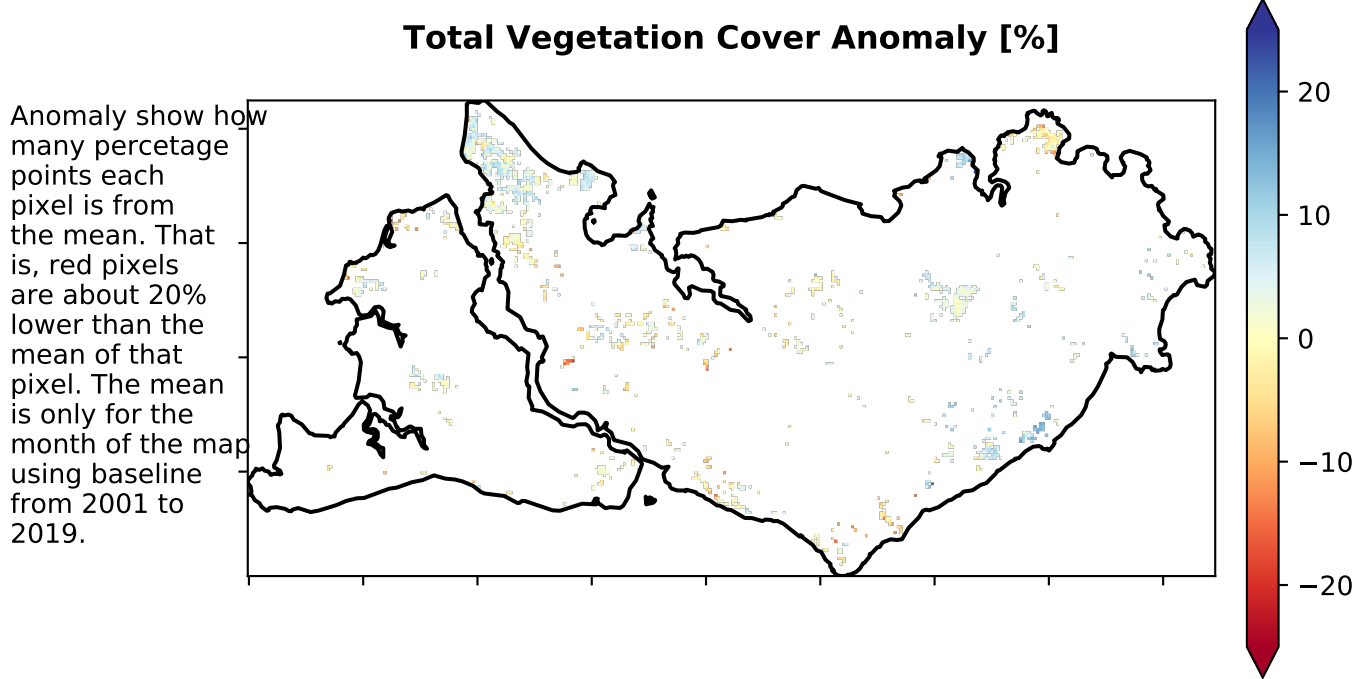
Total Vegetation Cover Anomaly [%]

Anomaly show how many percetage points each pixel is from the mean. That is, red pixels are about 20% lower than the mean of that pixel. The mean is only for the month of the map using baseline from 2001 to 2019.

20
10
0
−10
−20